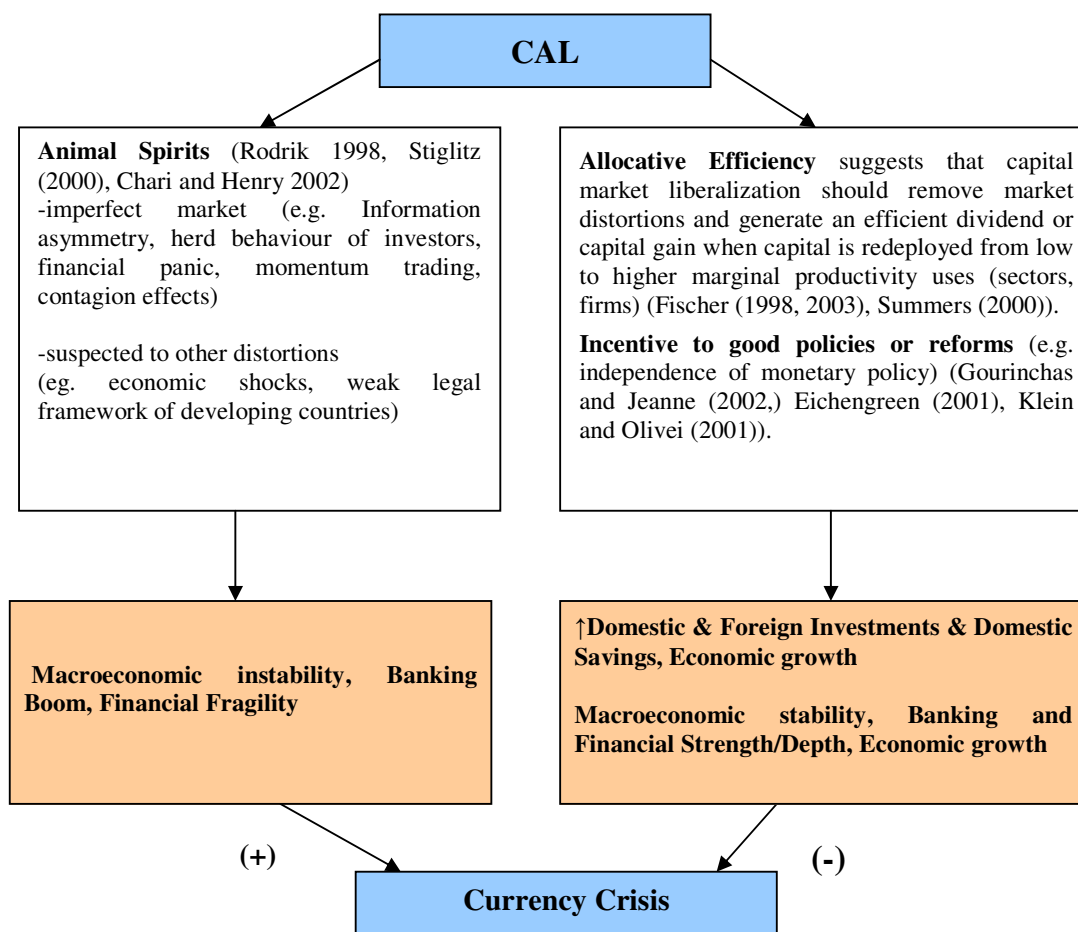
CAL

**Animal Spirits** (Rodrik 1998, Stiglitz (2000), Chari and Henry 2002)
-imperfect market (e.g. Information asymmetry, herd behaviour of investors, financial panic, momentum trading, contagion effects)

-suspected to other distortions
(eg. economic shocks, weak legal framework of developing countries)

**Allocative Efficiency** suggests that capital market liberalization should remove market distortions and generate an efficient dividend or capital gain when capital is redeployed from low to higher marginal productivity uses (sectors, firms) (Fischer (1998, 2003), Summers (2000)).

**Incentive to good policies or reforms** (e.g. independence of monetary policy) (Gourinchas and Jeanne (2002,) Eichengreen (2001), Klein and Olivei (2001)).

**Macroeconomic instability, Banking Boom, Financial Fragility**

**↑Domestic & Foreign Investments & Domestic Savings, Economic growth**

**Macroeconomic stability, Banking and Financial Strength/Depth, Economic growth**

(+)

(-)

Currency Crisis